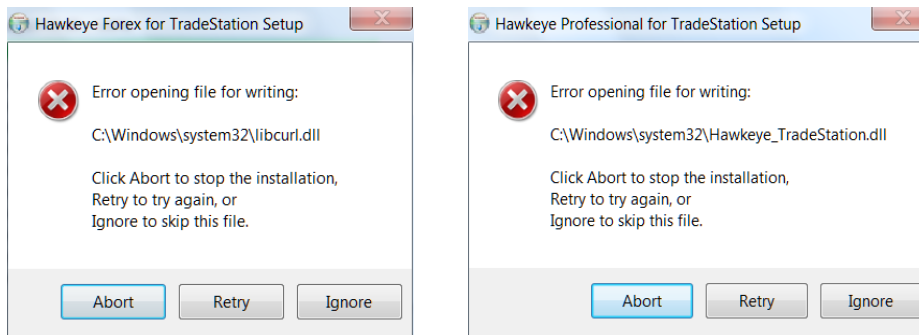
Hawkeye Forex for TradeStation Setup

Error opening file for writing:

C:\Windows\system32\libcurl.dll

Click Abort to stop the installation,
Retry to try again, or
Ignore to skip this file.

Abort Retry Ignore

Hawkeye Professional for TradeStation Setup

Error opening file for writing:

C:\Windows\system32\Hawkeye_TradeStation.dll

Click Abort to stop the installation,
Retry to try again, or
Ignore to skip this file.

Abort Retry Ignore